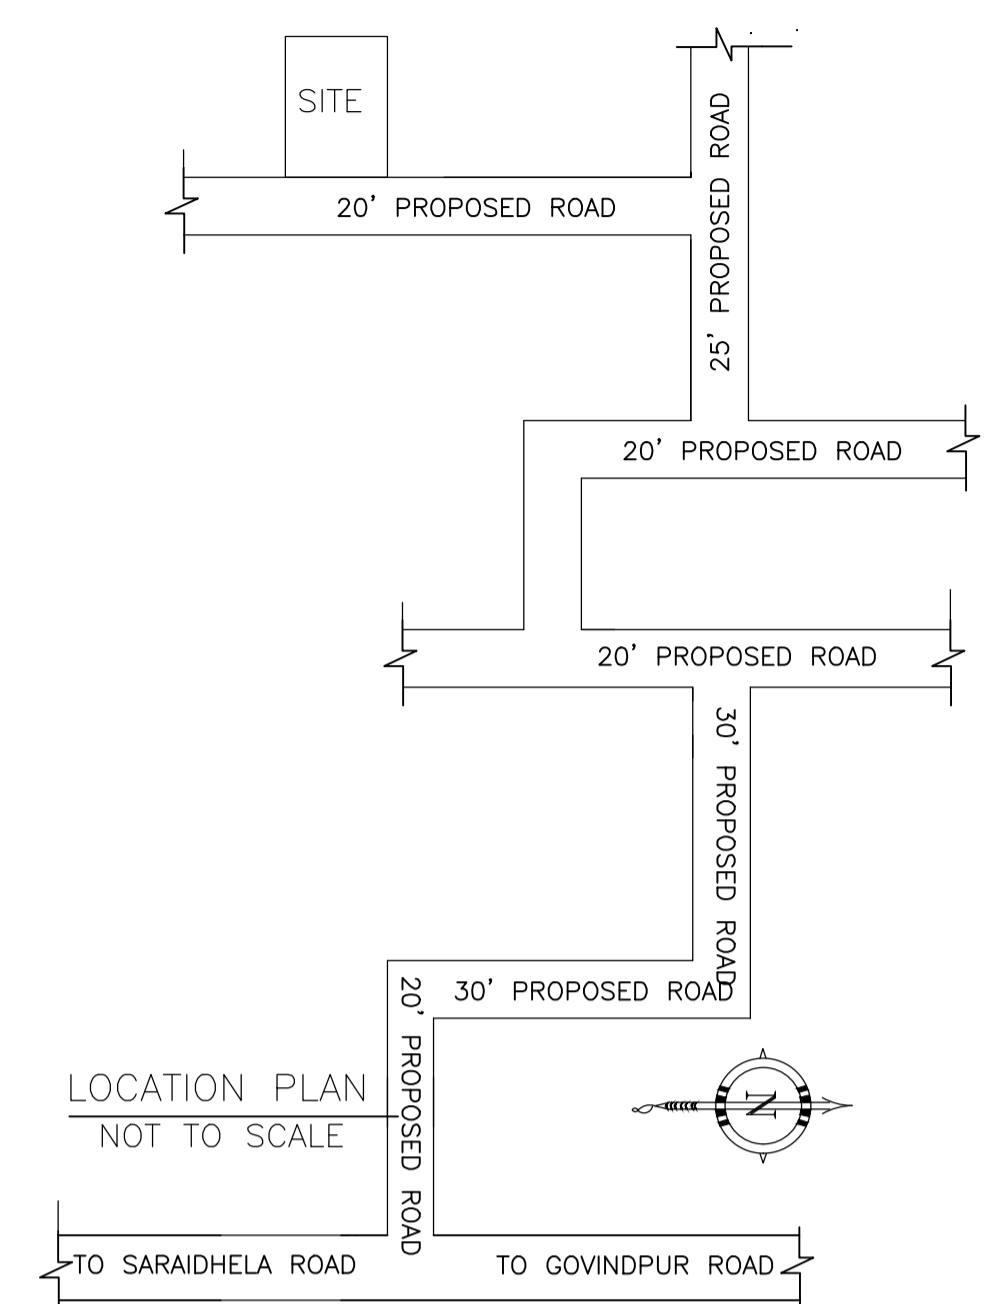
SITE

20' PROPOSED ROAD

25' PROPOSED ROAD

20' PROPOSED ROAD

20' PROPOSED ROAD

30' PROPOSED ROAD

30' PROPOSED ROAD

20' PROPOSED ROAD

LOCATION PLAN

NOT TO SCALE

N

TO SARAIDHELA ROAD

TO GOVINDPUR ROAD